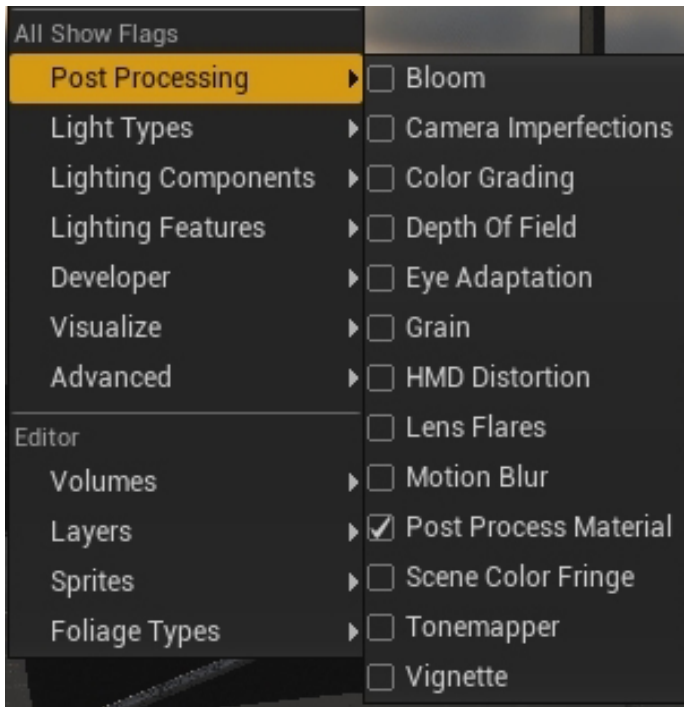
All Show Flags
Post Processing
Light Types
Lighting Components
Lighting Features
Developer
Visualize
Advanced
Editor
Volumes
Layers
Sprites
Foliage Types

☐ Bloom
☐ Camera Imperfections
☐ Color Grading
☐ Depth Of Field
☐ Eye Adaptation
☐ Grain
☐ HMD Distortion
☐ Lens Flares
☐ Motion Blur
☑ Post Process Material
☐ Scene Color Fringe
☐ Tonemapper
☐ Vignette